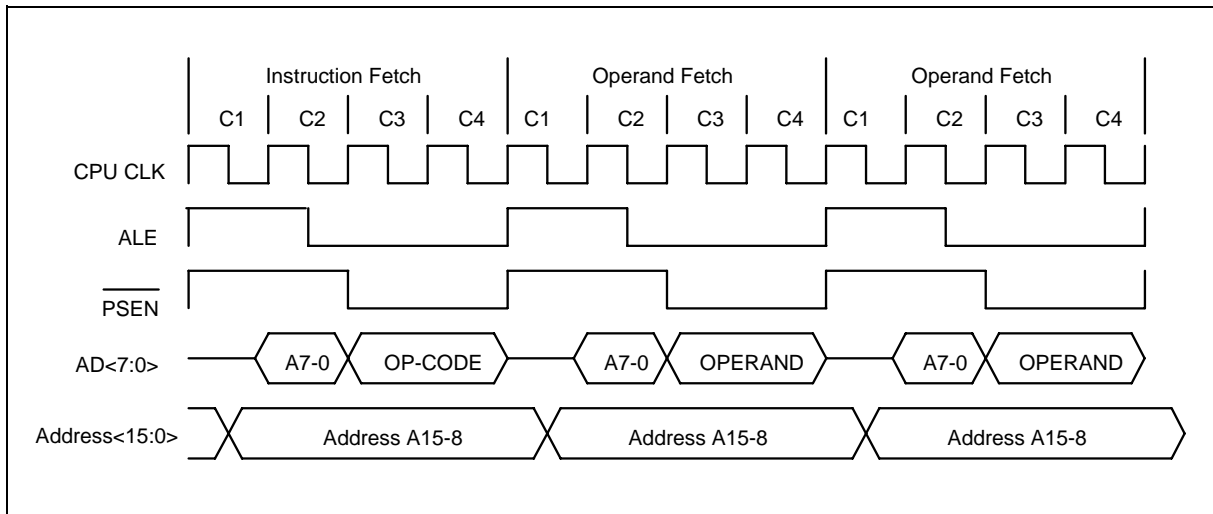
Instruction Fetch
Operand Fetch
Operand Fetch

C1 C2 C3 C4 C1 C2 C3 C4 C1 C2 C3 C4

CPU CLK

ALE

$\overline{\text{PSEN}}$

AD<7:0>
A7-0
OP-CODE
A7-0
OPERAND
A7-0
OPERAND

Address<15:0>
Address A15-8
Address A15-8
Address A15-8